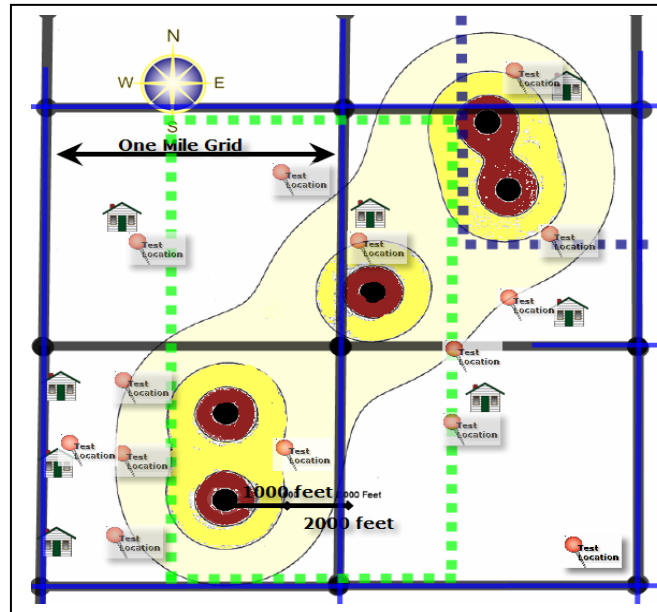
N
W
E
S
One Mile Grid
Test Location
Test Location
Test Location
Test Location
Test Location
Test Location
Test Location
Test Location
Test Location
Test Location
Test Location
Test Location
Test Location
Test Location
Test Location
1000 feet
2000 Feet
2000 feet